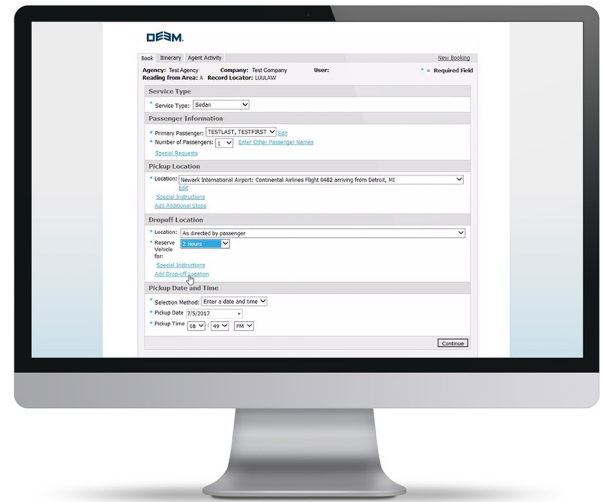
DEEM.

Book | Itinerary | Agent Activity | New Booking

Agency: Test Agency Company: Test Company User:
Reading from Area: A Record Locator: LUULAW

* = Required Field

Service Type
* Service Type: Sedan

Passenger Information
* Primary Passenger: TESTLAST, TESTFIRST Edit
* Number of Passengers: 1 Enter Other Passenger Names
Special Requests

Pickup Location
* Location: Newark International Airport: Continental Airlines Flight 0482 arriving from Detroit, MI
Edit
Special Instructions
Add Additional Stops

Dropoff Location
* Location: As directed by passenger
* Reserve Vehicle for: 2 Hours
Special Instructions
Add Drop-off Location

Pickup Date and Time
* Selection Method: Enter a date and time
* Pickup Date 7/5/2017
* Pickup Time 08 : 49 PM

Continue